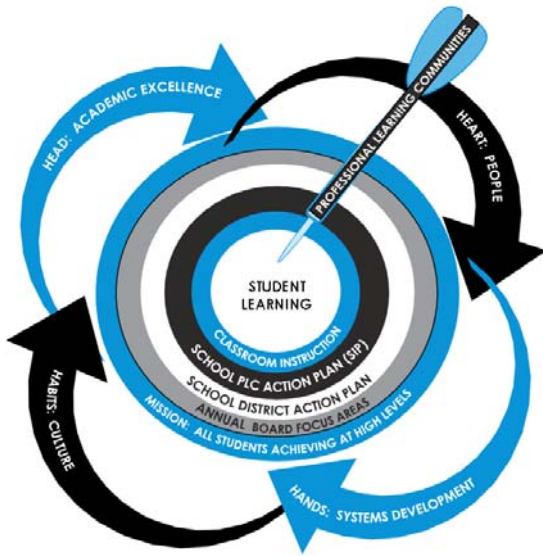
HEAD: ACADEMIC EXCELLENCE

PROFESSIONAL LEARNING COMMUNITIES

HEART: PEOPLE

STUDENT LEARNING

CLASSROOM INSTRUCTION

SCHOOL PLC ACTION PLAN (SIP)

SCHOOL DISTRICT ACTION PLAN

ANNUAL BOARD FOCUS AREAS

MISSION: ALL STUDENTS ACHIEVING AT HIGH LEVELS

HABITS: CULTURE

HANDS: SYSTEMS DEVELOPMENT